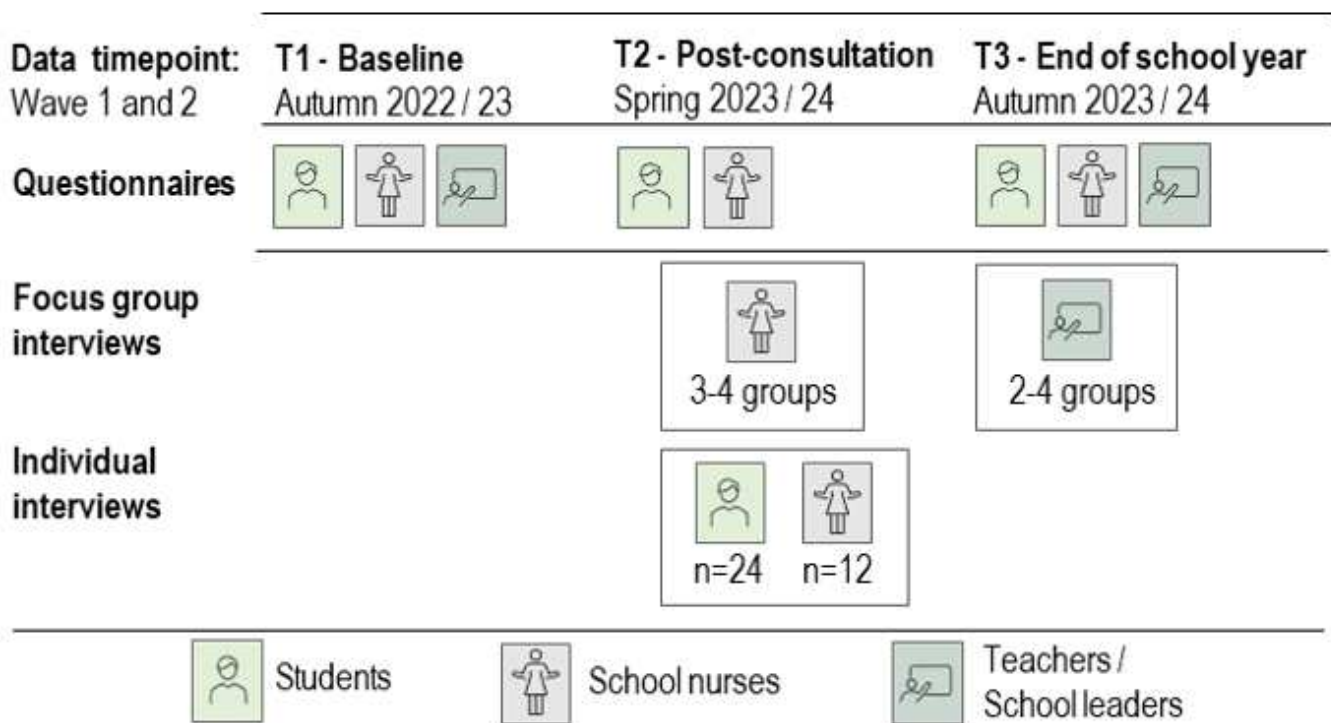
Data timepoint: Wave 1 and 2

T1 - Baseline
Autumn 2022 / 23

T2 - Post-consultation
Spring 2023 / 24

T3 - End of school year
Autumn 2023 / 24

Questionnaires

Focus group interviews

3-4 groups

2-4 groups

Individual interviews

n=24 n=12

Students

School nurses

Teachers / School leaders